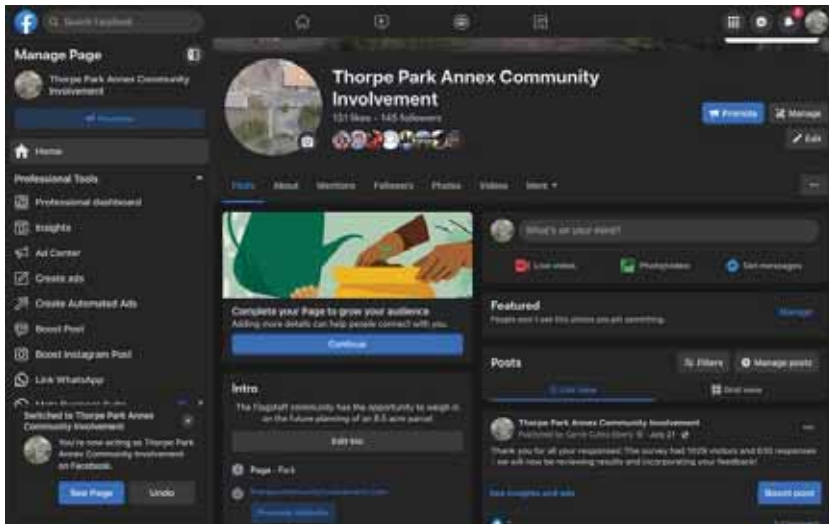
Search Facebook

Manage Page

Thorpe Park Annex Community Involvement

Promote

Home

Professional Tools

Professional dashboard

Insights

Ad Center

Create ads

Create Automated Ads

Boost Post

Boost Instagram Post

Link WhatsApp

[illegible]

Switched to Thorpe Park Annex Community Involvement

You're now acting as Thorpe Park Annex Community Involvement on Facebook.

See Page

Undo

Thorpe Park Annex Community Involvement

101 likes · 145 followers

Promote

Manage

Edit

Posts About Mentions Followers Photos Videos More

Complete your Page to grow your audience

Adding more details can help people connect with you.

Continue

Intro

The Flagstaff community has the opportunity to weigh in on the future planning of an 8.5 acre parcel.

Edit bio

Page · Park

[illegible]

Promote website

What's on your mind?

Live video

Photo/video

Get messages

Featured

People won't see this unless you pin something.

Manage

Posts

Filters

Manage posts

List view

Grid view

Thorpe Park Annex Community Involvement

Published by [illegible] · July 21

Thank you for all your responses! The survey had 1026 visitors and 630 responses - we will now be reviewing results and incorporating your feedback!

See insights and ads

Boost post